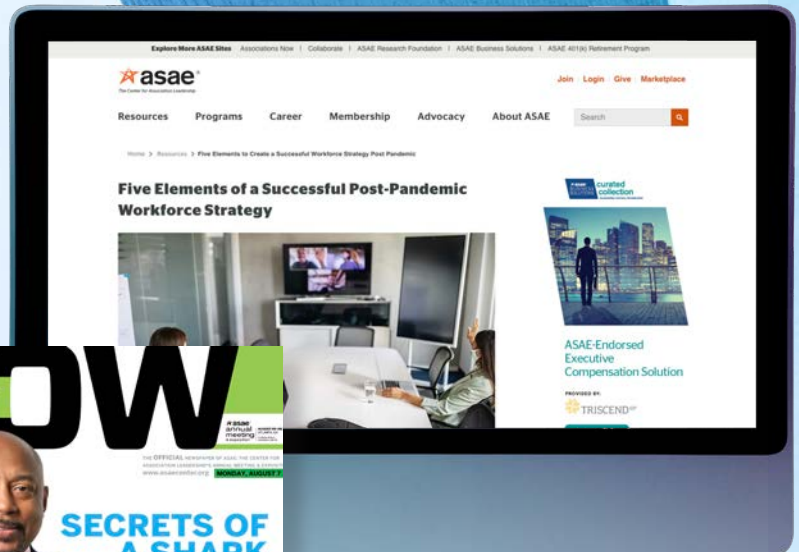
Explore More ASAE Sites | Associations Now | Collaborate | ASAE Research Foundation | ASAE Business Solutions | ASAE 401(k) Retirement Program

asae
The Center for Association Leadership

Join | Login | Give | Marketplace

Resources Programs Career Membership Advocacy About ASAE

Search

Home > Resources > Five Elements to Create a Successful Workforce Strategy Post Pandemic

Five Elements of a Successful Post-Pandemic Workforce Strategy

curated collection

ASAE-Endorsed Executive Compensation Solution

PROVIDED BY
TRISCEND

OW

asae annual meeting

THE OFFICIAL NEWSPAPER OF ASAE: THE CENTER FOR ASSOCIATION LEADERSHIP'S ANNUAL MEETING & EXPOSITION
www.asaecenter.org MONDAY, AUGUST 7

SECRETS OF A SHARK